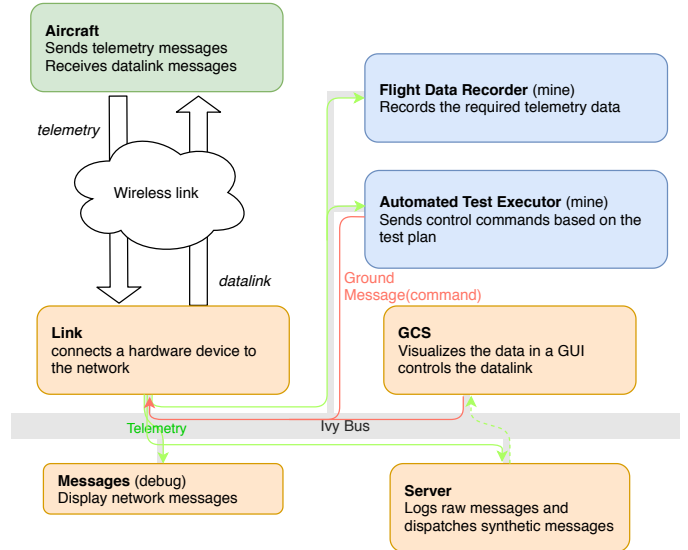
**Aircraft**
Sends telemetry messages
Receives datalink messages

telemetry

Wireless link

datalink

**Flight Data Recorder** (mine)
Records the required telemetry data

**Automated Test Executor** (mine)
Sends control commands based on the test plan

Ground Message(command)

**Link**
connects a hardware device to the network

**GCS**
Visualizes the data in a GUI
controls the datalink

Telemetry

Ivy Bus

**Messages** (debug)
Display network messages

**Server**
Logs raw messages and dispatches synthetic messages